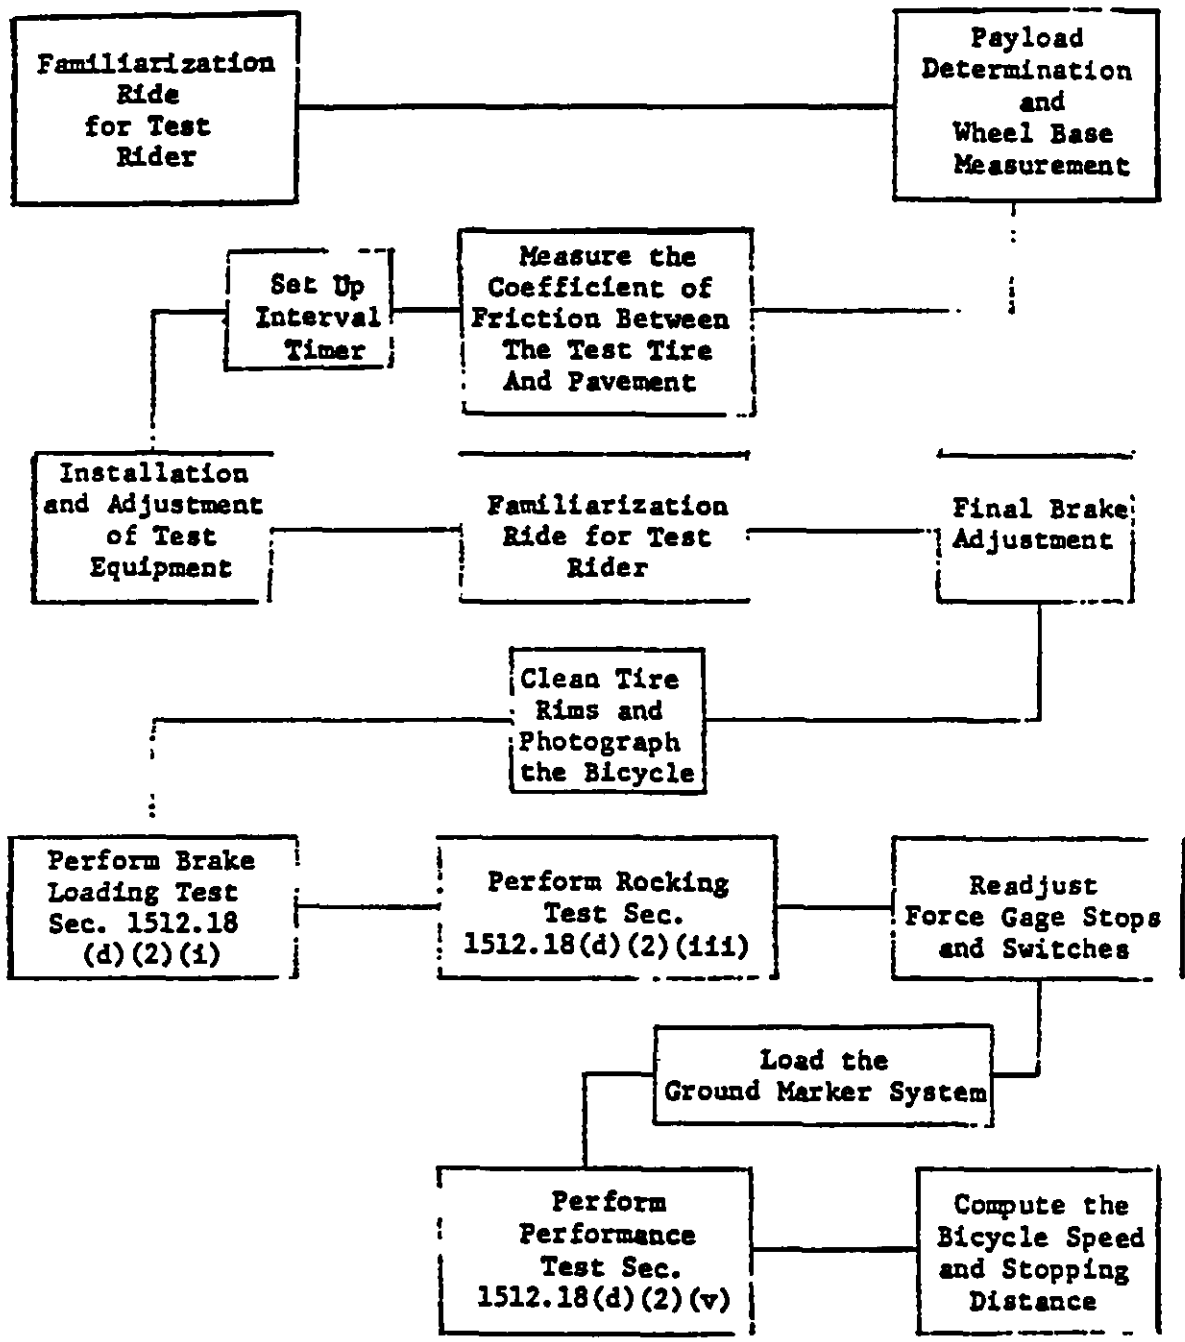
Familiarization Ride for Test Rider

Payload Determination and Wheel Base Measurement

Set Up Interval Timer

Measure the Coefficient of Friction Between The Test Tire And Pavement

Installation and Adjustment of Test Equipment

Familiarization Ride for Test Rider

Final Brake Adjustment

Clean Tire Rims and Photograph the Bicycle

Perform Brake Loading Test Sec. 1512.18 (d)(2)(i)

Perform Rocking Test Sec. 1512.18(d)(2)(iii)

Readjust Force Gage Stops and Switches

Load the Ground Marker System

Perform Performance Test Sec. 1512.18(d)(2)(v)

Compute the Bicycle Speed and Stopping Distance